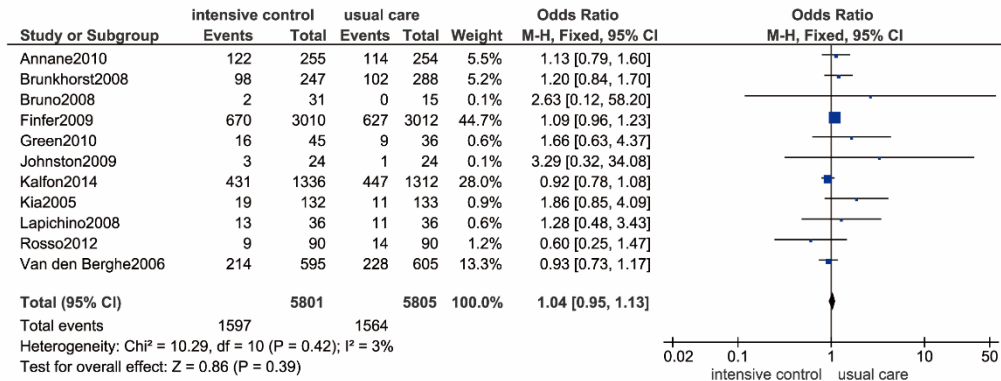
| Study or Subgroup | intensive control Events | intensive control Total | usual care Events | usual care Total | Weight | Odds Ratio M-H, Fixed, 95% CI |
|---|---|---|---|---|---|---|
| Annane2010 | 122 | 255 | 114 | 254 | 5.5% | 1.13 [0.79, 1.60] |
| Brunkhorst2008 | 98 | 247 | 102 | 288 | 5.2% | 1.20 [0.84, 1.70] |
| Bruno2008 | 2 | 31 | 0 | 15 | 0.1% | 2.63 [0.12, 58.20] |
| Finfer2009 | 670 | 3010 | 627 | 3012 | 44.7% | 1.09 [0.96, 1.23] |
| Green2010 | 16 | 45 | 9 | 36 | 0.6% | 1.66 [0.63, 4.37] |
| Johnston2009 | 3 | 24 | 1 | 24 | 0.1% | 3.29 [0.32, 34.08] |
| Kalfon2014 | 431 | 1336 | 447 | 1312 | 28.0% | 0.92 [0.78, 1.08] |
| Kia2005 | 19 | 132 | 11 | 133 | 0.9% | 1.86 [0.85, 4.09] |
| Lapichino2008 | 13 | 36 | 11 | 36 | 0.6% | 1.28 [0.48, 3.43] |
| Rosso2012 | 9 | 90 | 14 | 90 | 1.2% | 0.60 [0.25, 1.47] |
| Van den Berghe2006 | 214 | 595 | 228 | 605 | 13.3% | 0.93 [0.73, 1.17] |
| **Total (95% CI)** | | **5801** | | **5805** | **100.0%** | **1.04 [0.95, 1.13]** |
| Total events | 1597 | | 1564 | | | |

Heterogeneity: Chi² = 10.29, df = 10 (P = 0.42); I² = 3%
Test for overall effect: Z = 0.86 (P = 0.39)

Odds Ratio
M-H, Fixed, 95% CI

0.02 0.1 1 10 50
intensive control usual care